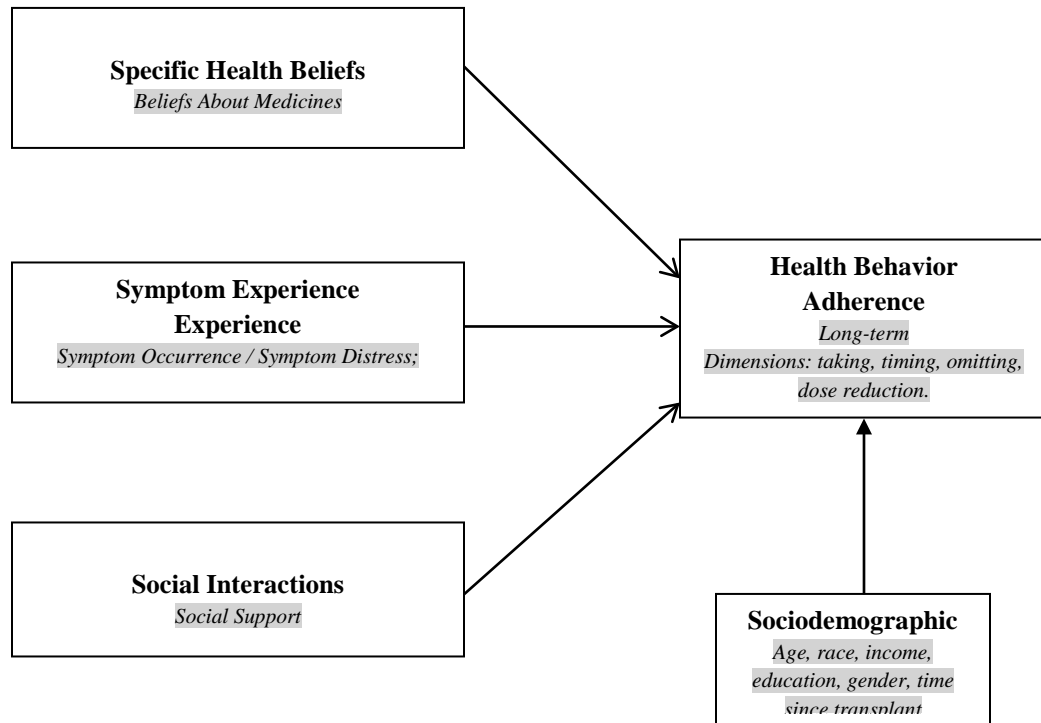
**Specific Health Beliefs**
*Beliefs About Medicines*

**Symptom Experience Experience**
*Symptom Occurrence / Symptom Distress;*

**Social Interactions**
*Social Support*

**Health Behavior Adherence**
*Long-term*
*Dimensions: taking, timing, omitting, dose reduction.*

**Sociodemographic**
*Age, race, income, education, gender, time since transplant*